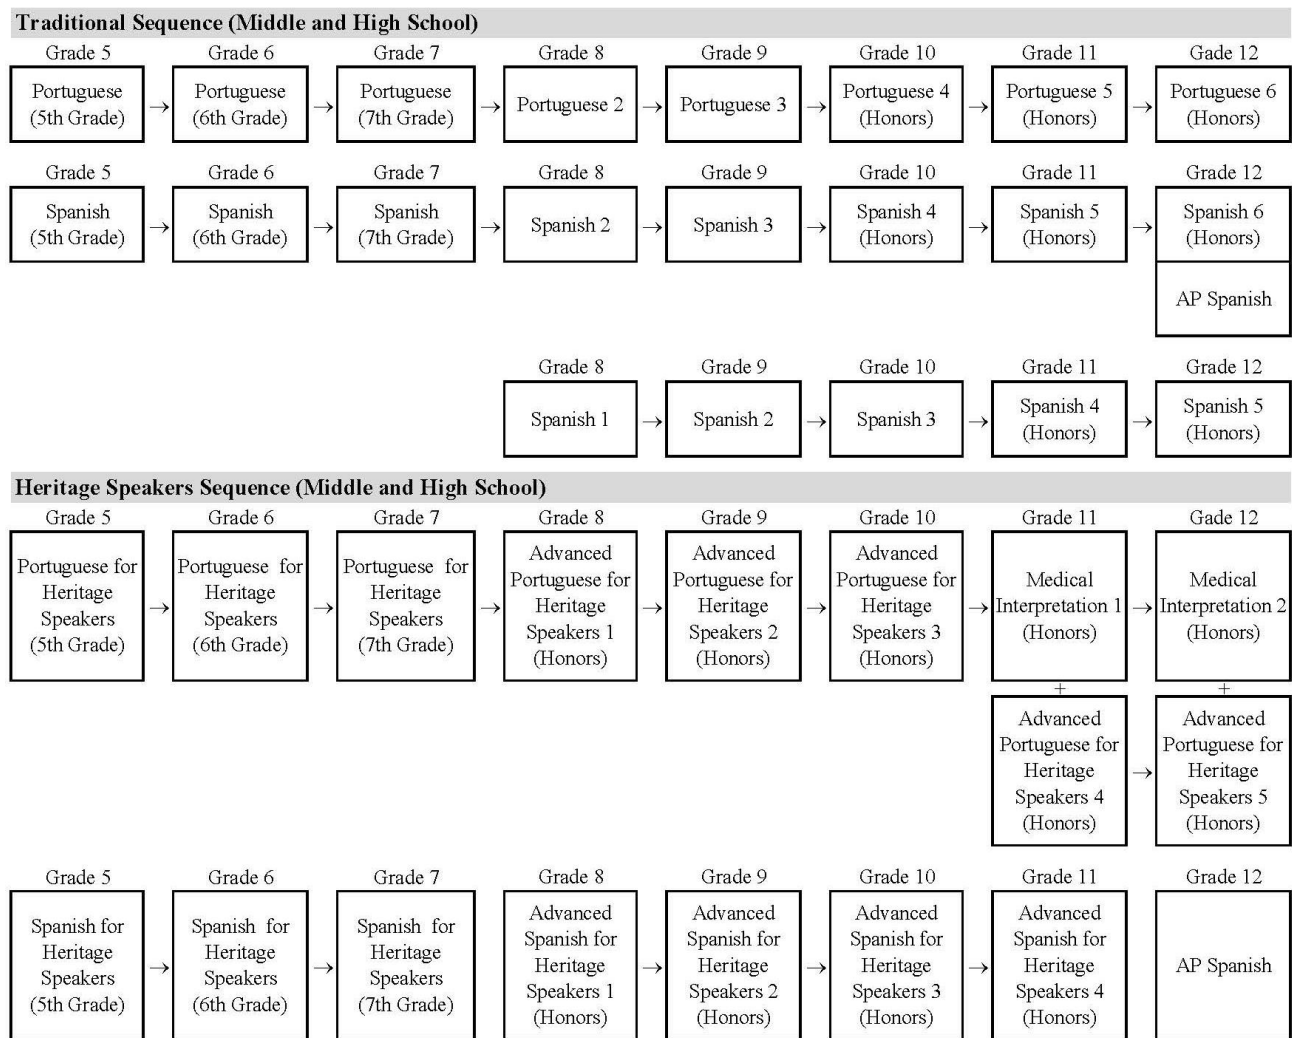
Traditional Sequence (Middle and High School)

Grade 5
Portuguese (5th Grade)
→
Grade 6
Portuguese (6th Grade)
→
Grade 7
Portuguese (7th Grade)
→
Grade 8
Portuguese 2
→
Grade 9
Portuguese 3
→
Grade 10
Portuguese 4 (Honors)
→
Grade 11
Portuguese 5 (Honors)
→
Gade 12
Portuguese 6 (Honors)

Grade 5
Spanish (5th Grade)
→
Grade 6
Spanish (6th Grade)
→
Grade 7
Spanish (7th Grade)
→
Grade 8
Spanish 2
→
Grade 9
Spanish 3
→
Grade 10
Spanish 4 (Honors)
→
Grade 11
Spanish 5 (Honors)
→
Grade 12
Spanish 6 (Honors)
AP Spanish

Grade 8
Spanish 1
→
Grade 9
Spanish 2
→
Grade 10
Spanish 3
→
Grade 11
Spanish 4 (Honors)
→
Grade 12
Spanish 5 (Honors)

Heritage Speakers Sequence (Middle and High School)

Grade 5
Portuguese for Heritage Speakers (5th Grade)
→
Grade 6
Portuguese for Heritage Speakers (6th Grade)
→
Grade 7
Portuguese for Heritage Speakers (7th Grade)
→
Grade 8
Advanced Portuguese for Heritage Speakers 1 (Honors)
→
Grade 9
Advanced Portuguese for Heritage Speakers 2 (Honors)
→
Grade 10
Advanced Portuguese for Heritage Speakers 3 (Honors)
→
Grade 11
Medical Interpretation 1 (Honors)
+
Advanced Portuguese for Heritage Speakers 4 (Honors)
→
Gade 12
Medical Interpretation 2 (Honors)
+
Advanced Portuguese for Heritage Speakers 5 (Honors)

Grade 5
Spanish for Heritage Speakers (5th Grade)
→
Grade 6
Spanish for Heritage Speakers (6th Grade)
→
Grade 7
Spanish for Heritage Speakers (7th Grade)
→
Grade 8
Advanced Spanish for Heritage Speakers 1 (Honors)
→
Grade 9
Advanced Spanish for Heritage Speakers 2 (Honors)
→
Grade 10
Advanced Spanish for Heritage Speakers 3 (Honors)
→
Grade 11
Advanced Spanish for Heritage Speakers 4 (Honors)
Grade 12
AP Spanish